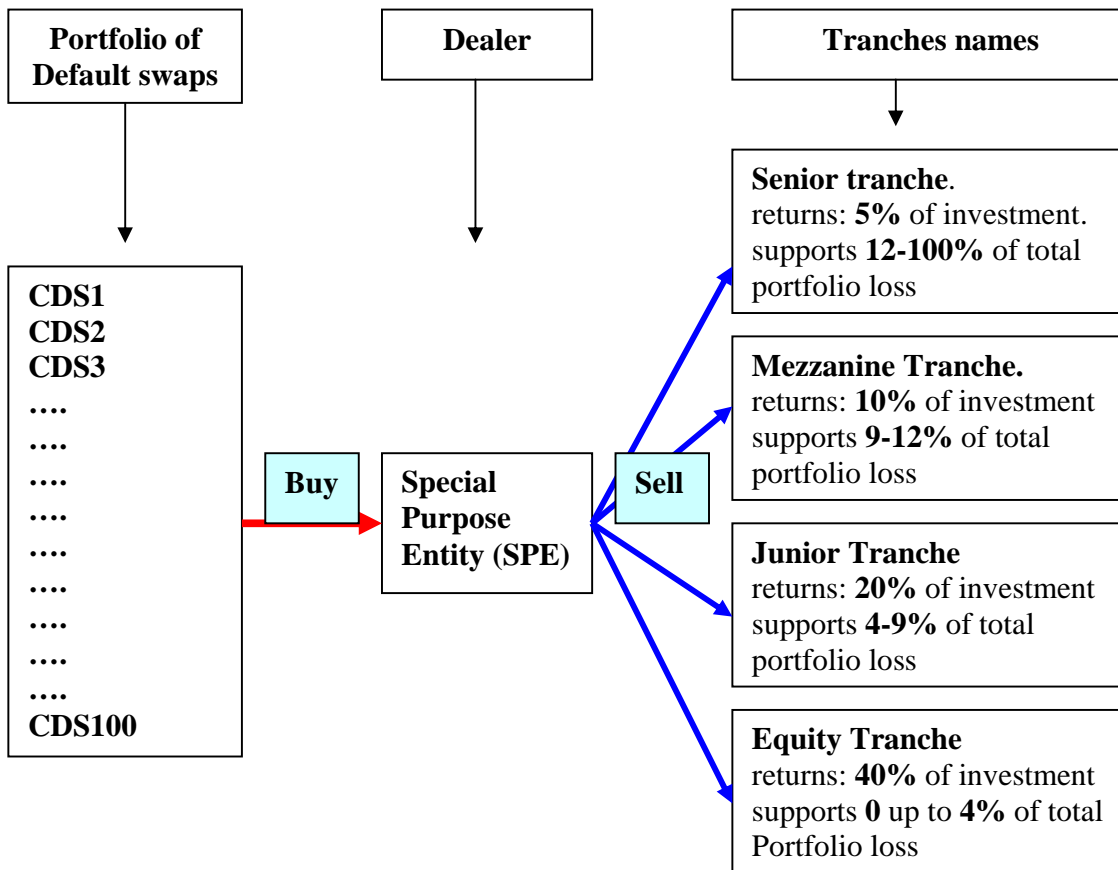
Portfolio of Default swaps

Dealer

Tranches names

CDS1
CDS2
CDS3
….
….
….
….
….
….
….
….
….
CDS100

Buy

Special Purpose Entity (SPE)

Sell

Senior tranche.
returns: 5% of investment.
supports 12-100% of total portfolio loss

Mezzanine Tranche.
returns: 10% of investment
supports 9-12% of total portfolio loss

Junior Tranche
returns: 20% of investment
supports 4-9% of total portfolio loss

Equity Tranche
returns: 40% of investment
supports 0 up to 4% of total Portfolio loss